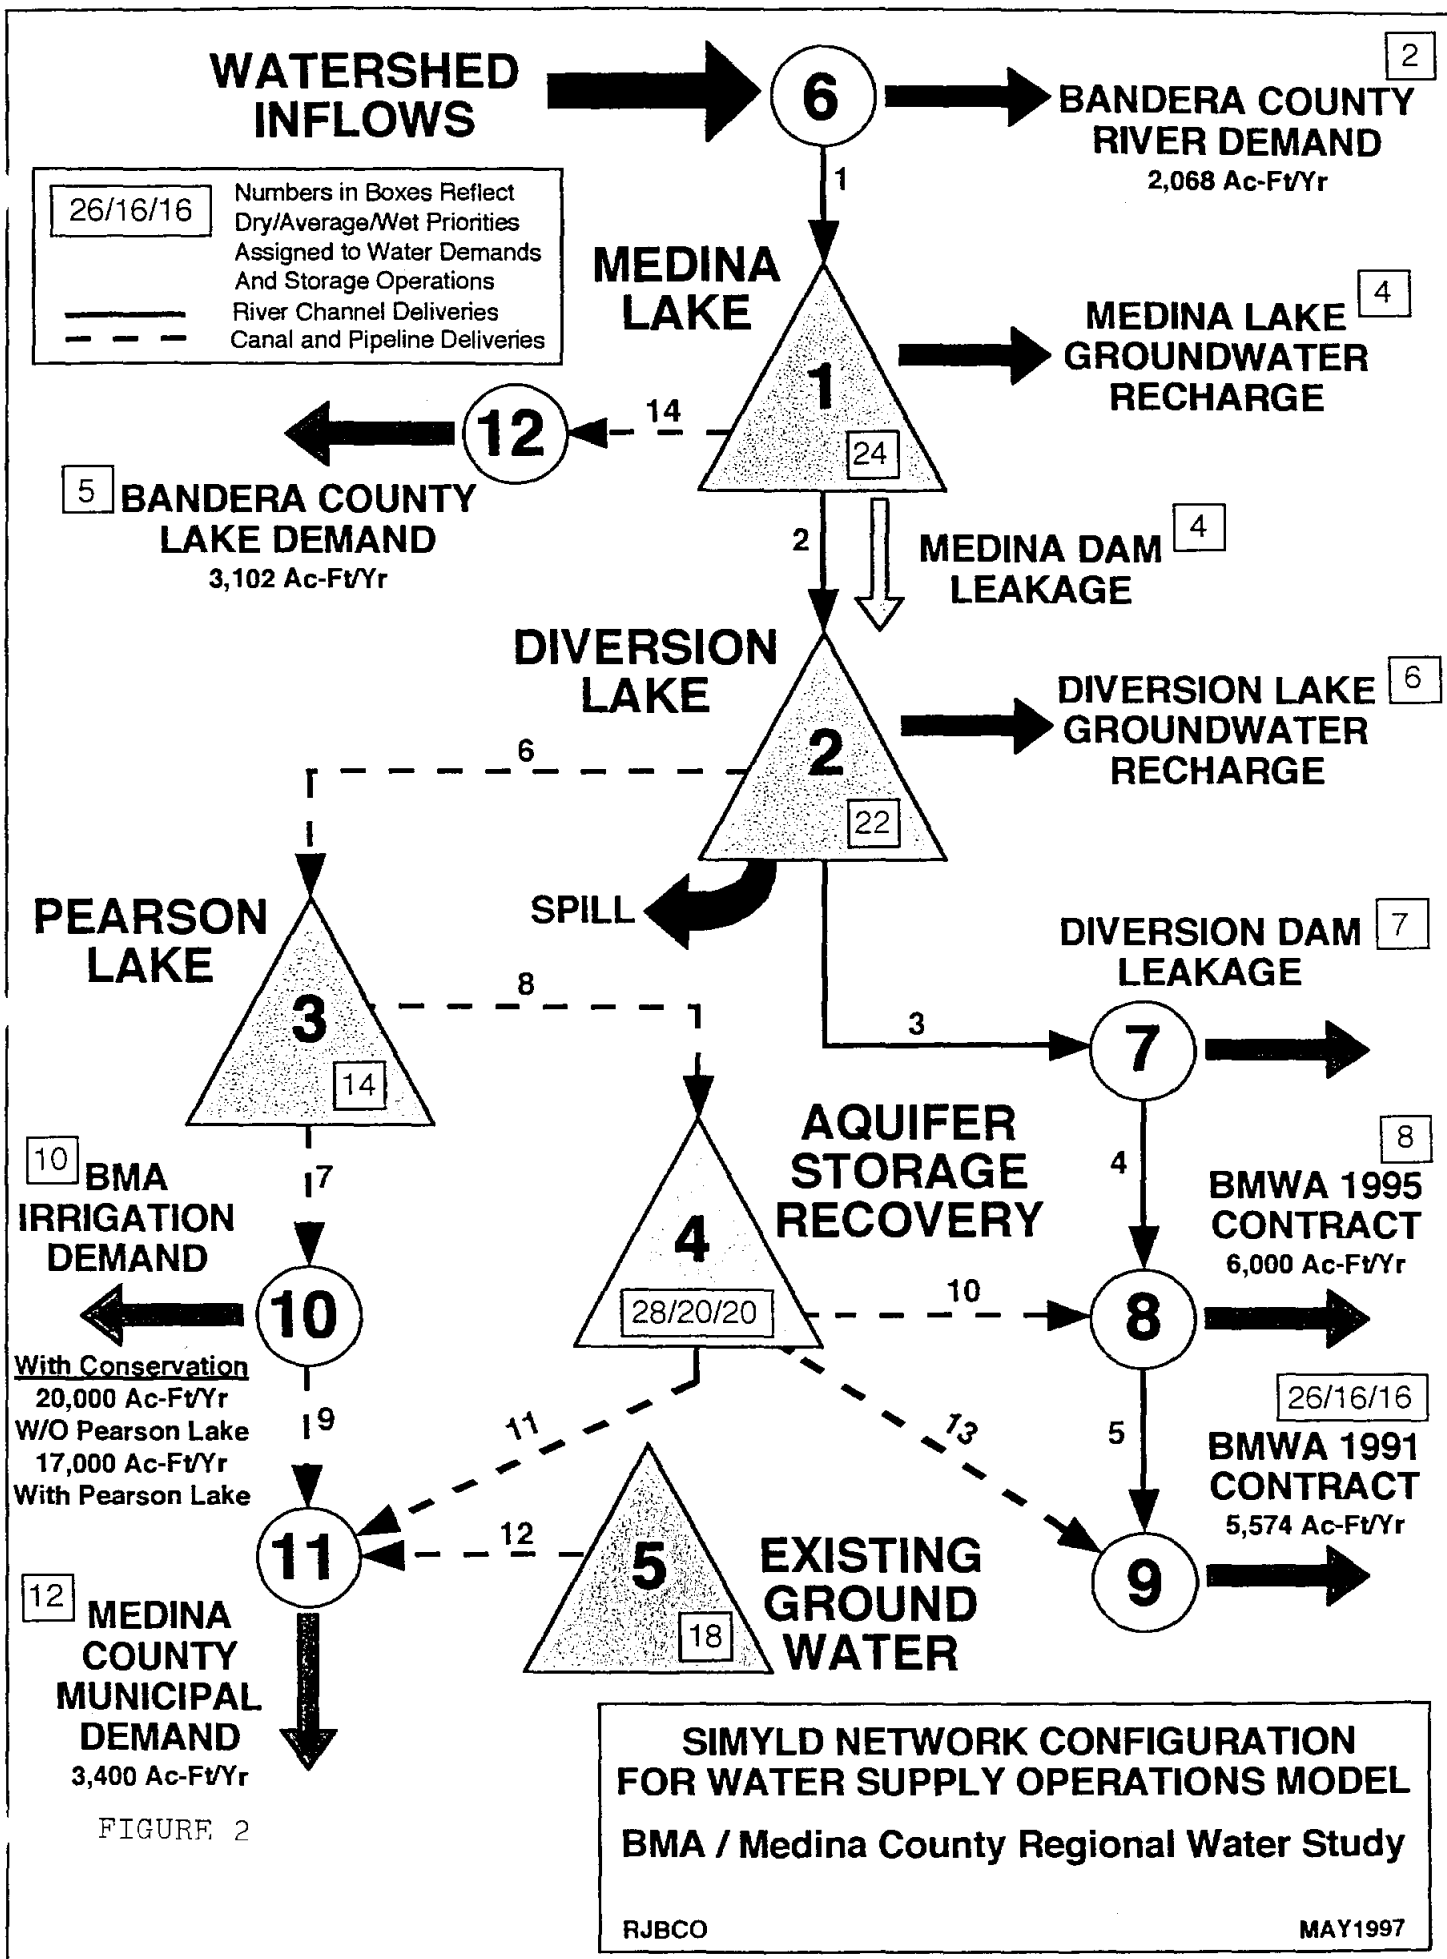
WATERSHED INFLOWS

6

2

BANDERA COUNTY RIVER DEMAND
2,068 Ac-Ft/Yr

| 26/16/16 | Numbers in Boxes Reflect Dry/Average/Wet Priorities Assigned to Water Demands And Storage Operations |
|---|---|
| —— | River Channel Deliveries |
| – – – | Canal and Pipeline Deliveries |

1

MEDINA LAKE

1

24

4

MEDINA LAKE GROUNDWATER RECHARGE

12

14

5 BANDERA COUNTY LAKE DEMAND
3,102 Ac-Ft/Yr

2

MEDINA DAM LEAKAGE 4

DIVERSION LAKE

2

22

DIVERSION LAKE GROUNDWATER RECHARGE 6

6

SPILL

PEARSON LAKE

3

14

8

DIVERSION DAM LEAKAGE 7

3

7

AQUIFER STORAGE RECOVERY

4

28/20/20

4

8

BMWA 1995 CONTRACT
6,000 Ac-Ft/Yr

10 BMA IRRIGATION DEMAND

7

10

With Conservation
20,000 Ac-Ft/Yr
W/O Pearson Lake
17,000 Ac-Ft/Yr
With Pearson Lake

9

11

13

10

8

5

26/16/16

BMWA 1991 CONTRACT
5,574 Ac-Ft/Yr

11

12

5

18

EXISTING GROUND WATER

9

12 MEDINA COUNTY MUNICIPAL DEMAND
3,400 Ac-Ft/Yr

FIGURE 2

SIMYLD NETWORK CONFIGURATION FOR WATER SUPPLY OPERATIONS MODEL

BMA / Medina County Regional Water Study

RJBCO

MAY1997